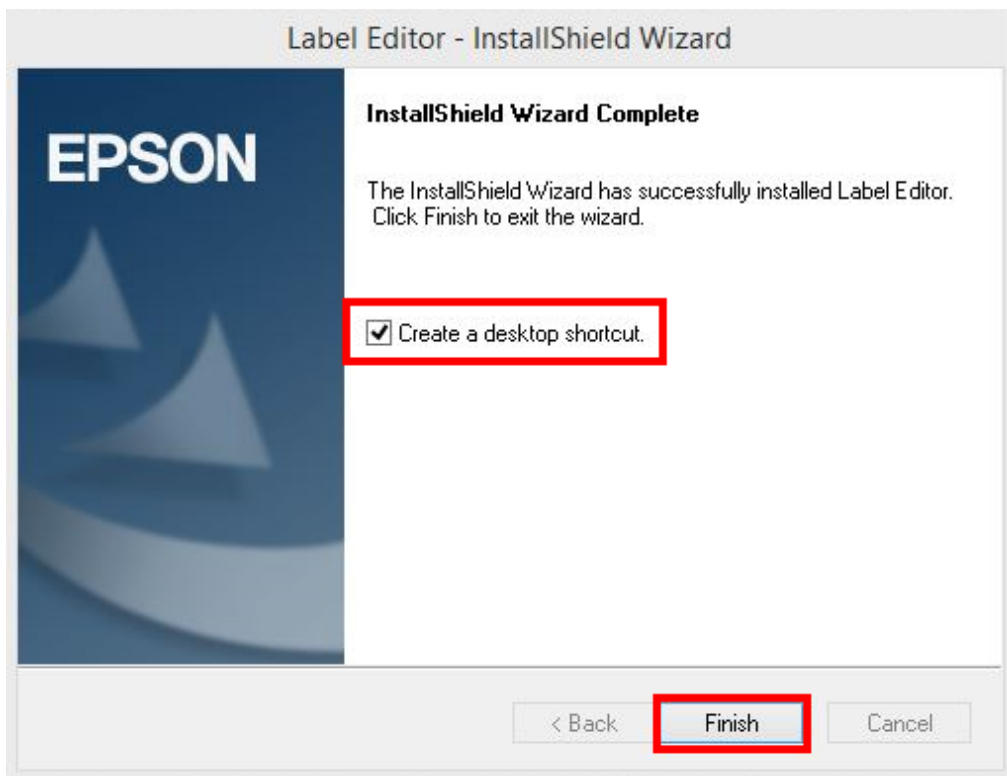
Label Editor - InstallShield Wizard

EPSON

InstallShield Wizard Complete

The InstallShield Wizard has successfully installed Label Editor. Click Finish to exit the wizard.

Create a desktop shortcut.

< Back

Finish

Cancel